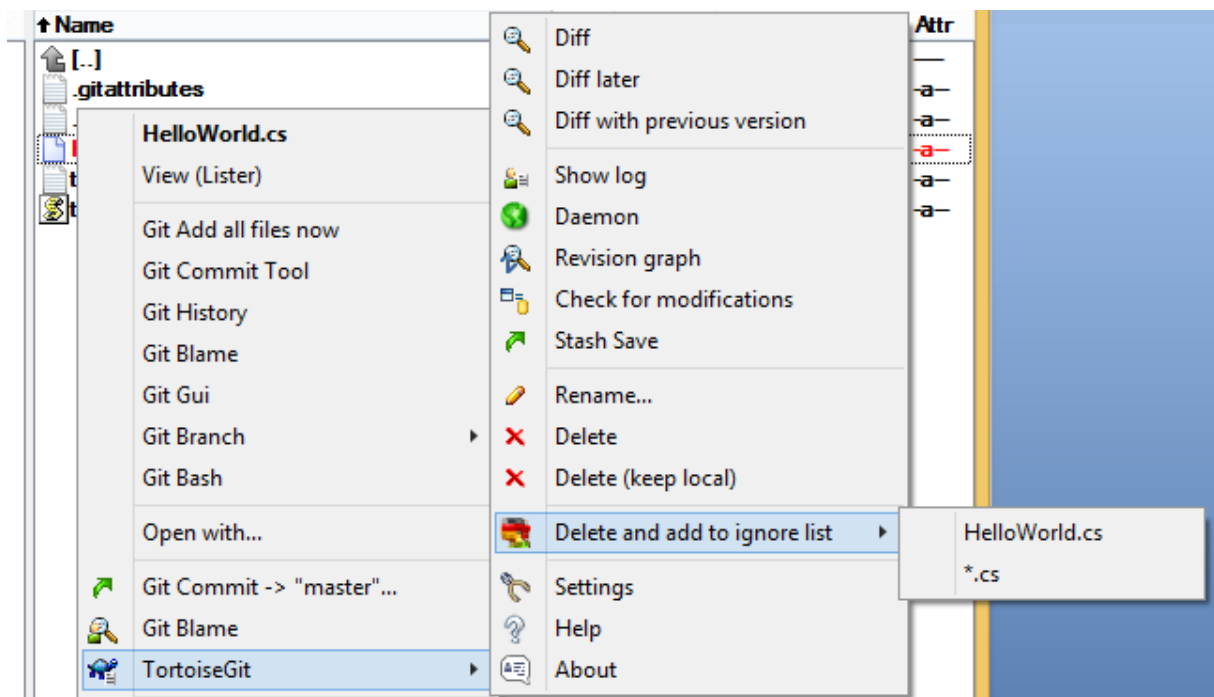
↑Name
[..]
.gitattributes
Attr
-a-
-a-
-a-
-a-
-a-

HelloWorld.cs
View (Lister)
Git Add all files now
Git Commit Tool
Git History
Git Blame
Git Gui
Git Branch
Git Bash
Open with...
Git Commit -> "master"...
Git Blame
TortoiseGit

Diff
Diff later
Diff with previous version
Show log
Daemon
Revision graph
Check for modifications
Stash Save
Rename...
Delete
Delete (keep local)
Delete and add to ignore list
Settings
Help
About

HelloWorld.cs
*.cs